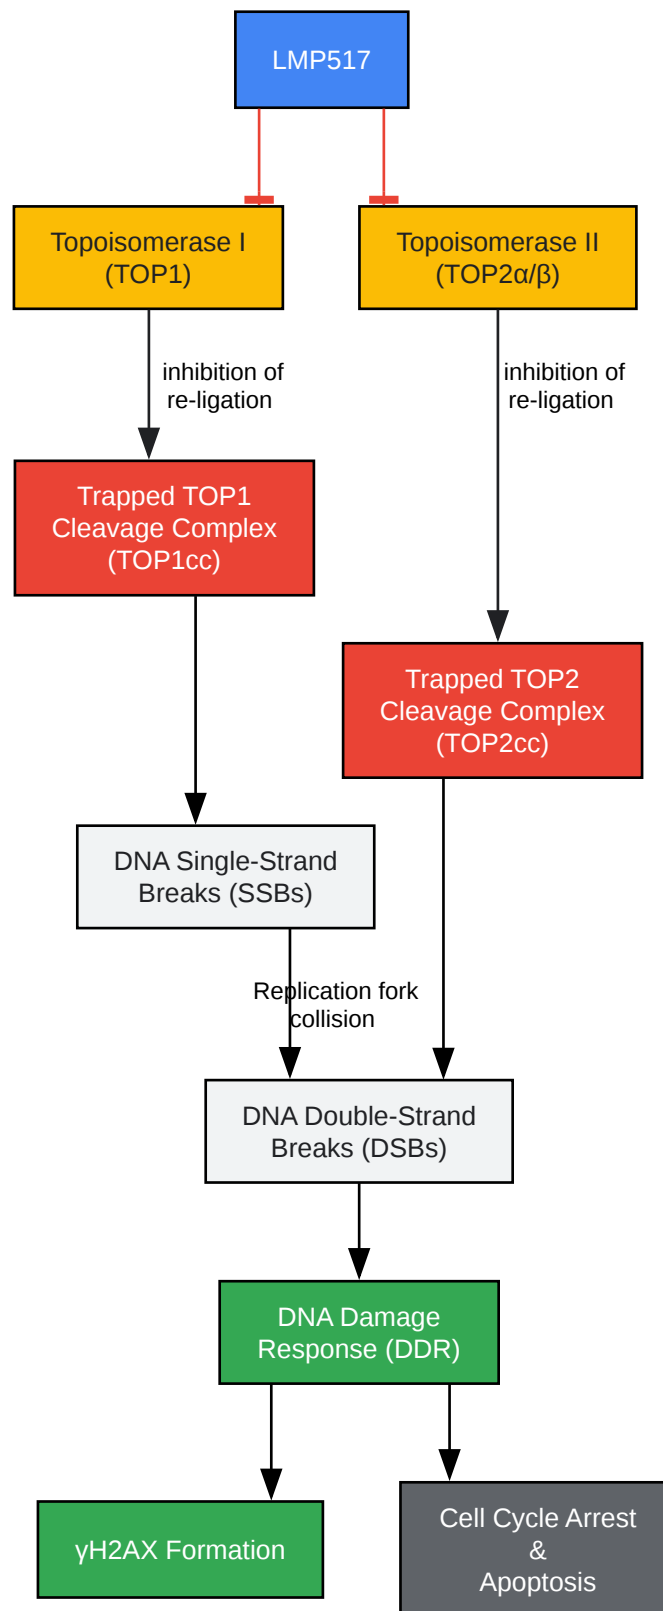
LMP517

Topoisomerase I
(TOP1)

Topoisomerase II
(TOP2α/β)

inhibition of
re-ligation

inhibition of
re-ligation

Trapped TOP1
Cleavage Complex
(TOP1cc)

Trapped TOP2
Cleavage Complex
(TOP2cc)

DNA Single-Strand
Breaks (SSBs)

Replication fork
collision

DNA Double-Strand
Breaks (DSBs)

DNA Damage
Response (DDR)

γH2AX Formation

Cell Cycle Arrest
&
Apoptosis